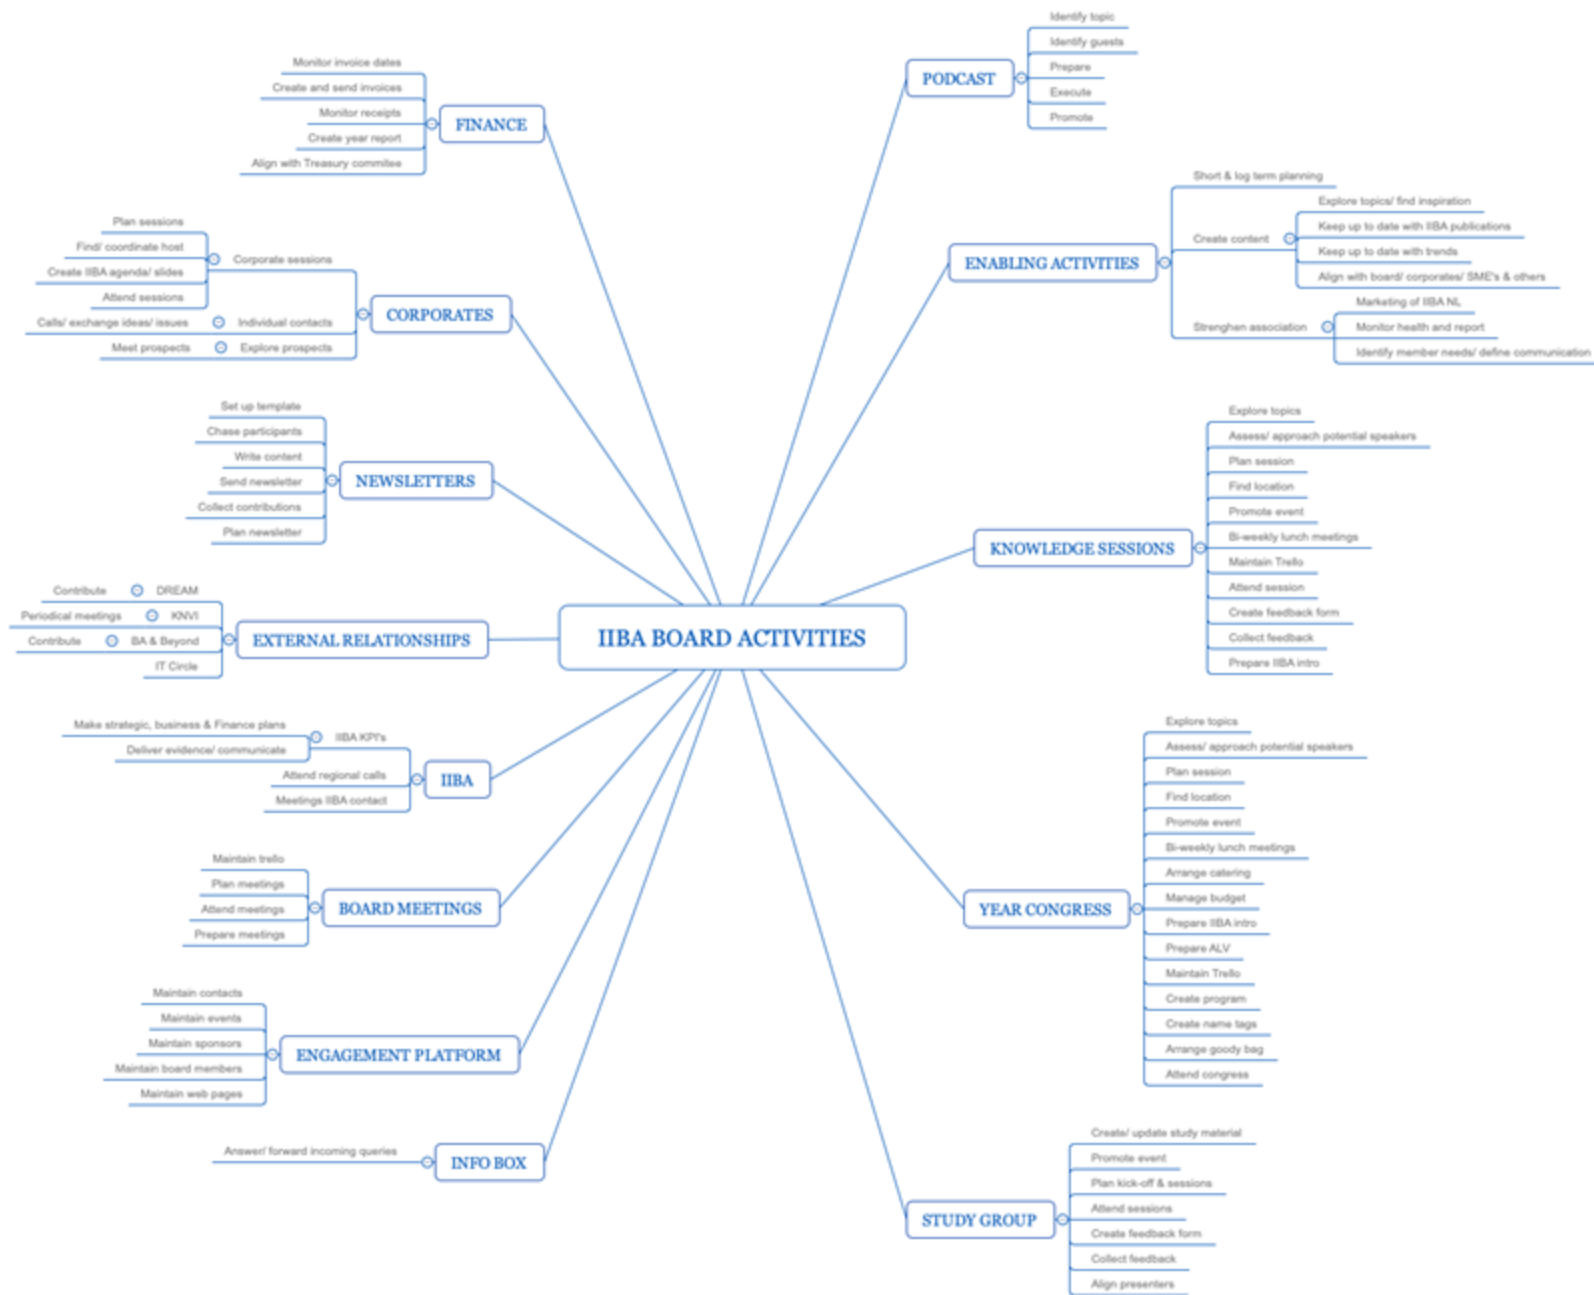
IIBA BOARD ACTIVITIES

FINANCE
Monitor invoice dates
Create and send invoices
Monitor receipts
Create year report
Align with Treasury commitee

CORPORATES
Corporate sessions
Plan sessions
Find/ coordinate host
Create IIBA agenda/ slides
Attend sessions
Individual contacts
Calls/ exchange ideas/ issues
Explore prospects
Meet prospects

NEWSLETTERS
Set up template
Chase participants
Write content
Send newsletter
Collect contributions
Plan newsletter

EXTERNAL RELATIONSHIPS
DREAM
Contribute
KNVI
Periodical meetings
BA & Beyond
Contribute
IT Circle

IIBA
IIBA KPI's
Make strategic, business & Finance plans
Deliver evidence/ communicate
Attend regional calls
Meetings IIBA contact

BOARD MEETINGS
Maintain trello
Plan meetings
Attend meetings
Prepare meetings

ENGAGEMENT PLATFORM
Maintain contacts
Maintain events
Maintain sponsors
Maintain board members
Maintain web pages

INFO BOX
Answer/ forward incoming queries

PODCAST
Identify topic
Identify guests
Prepare
Execute
Promote

ENABLING ACTIVITIES
Short & log term planning
Create content
Explore topics/ find inspiration
Keep up to date with IIBA publications
Keep up to date with trends
Align with board/ corporates/ SME's & others
Strenghen association
Marketing of IIBA NL
Monitor health and report
Identify member needs/ define communication

KNOWLEDGE SESSIONS
Explore topics
Assess/ approach potential speakers
Plan session
Find location
Promote event
Bi-weekly lunch meetings
Maintain Trello
Attend session
Create feedback form
Collect feedback
Prepare IIBA intro

YEAR CONGRESS
Explore topics
Assess/ approach potential speakers
Plan session
Find location
Promote event
Bi-weekly lunch meetings
Arrange catering
Manage budget
Prepare IIBA intro
Prepare ALV
Maintain Trello
Create program
Create name tags
Arrange goody bag
Attend congress

STUDY GROUP
Create/ update study material
Promote event
Plan kick-off & sessions
Attend sessions
Create feedback form
Collect feedback
Align presenters